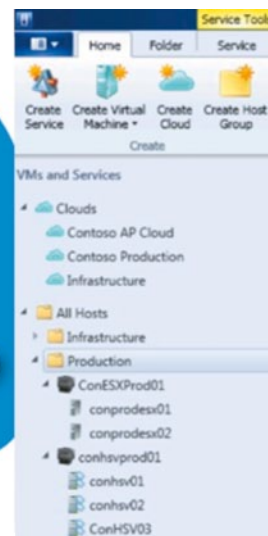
Service Tool

Home
Folder
Service

Create Service
Create Virtual Machine
Create Cloud
Create Host Group

Create

VMs and Services

Clouds
Contoso AP Cloud
Contoso Production
Infrastructure

All Hosts
Infrastructure
Production
ConESXProd01
conprodesx01
conprodesx02
conhsvprod01
conhsv01
conhsv02
ConHSV03